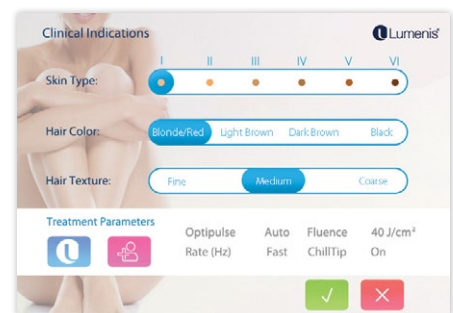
Clinical Indications

Lumenis

I II III IV V VI

Skin Type:

Hair Color: Blonde/Red Light Brown Dark Brown Black

Hair Texture: Fine Medium Coarse

Treatment Parameters

Optipulse Auto Fluence 40 J/cm²

Rate (Hz) Fast ChillTip On